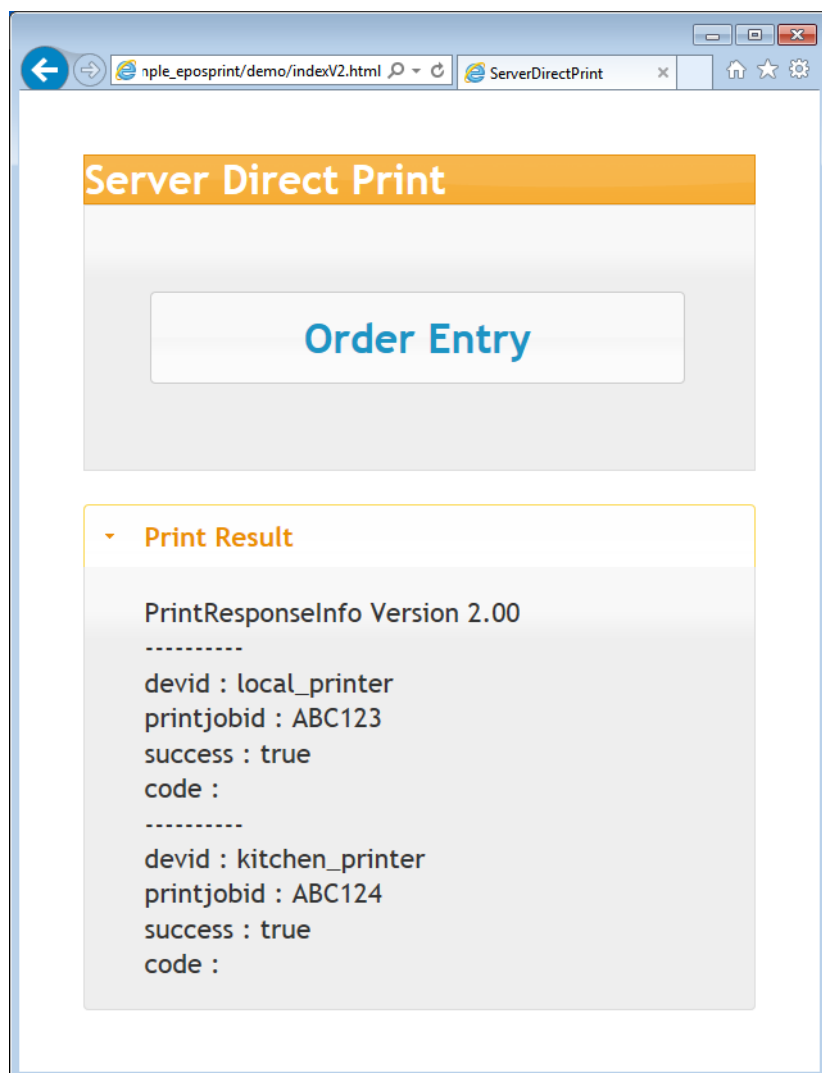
nple_eposprint/demo/indexV2.html

ServerDirectPrint

Server Direct Print

Order Entry

Print Result

PrintResponseInfo Version 2.00
----------
devid : local_printer
printjobid : ABC123
success : true
code :
----------
devid : kitchen_printer
printjobid : ABC124
success : true
code :